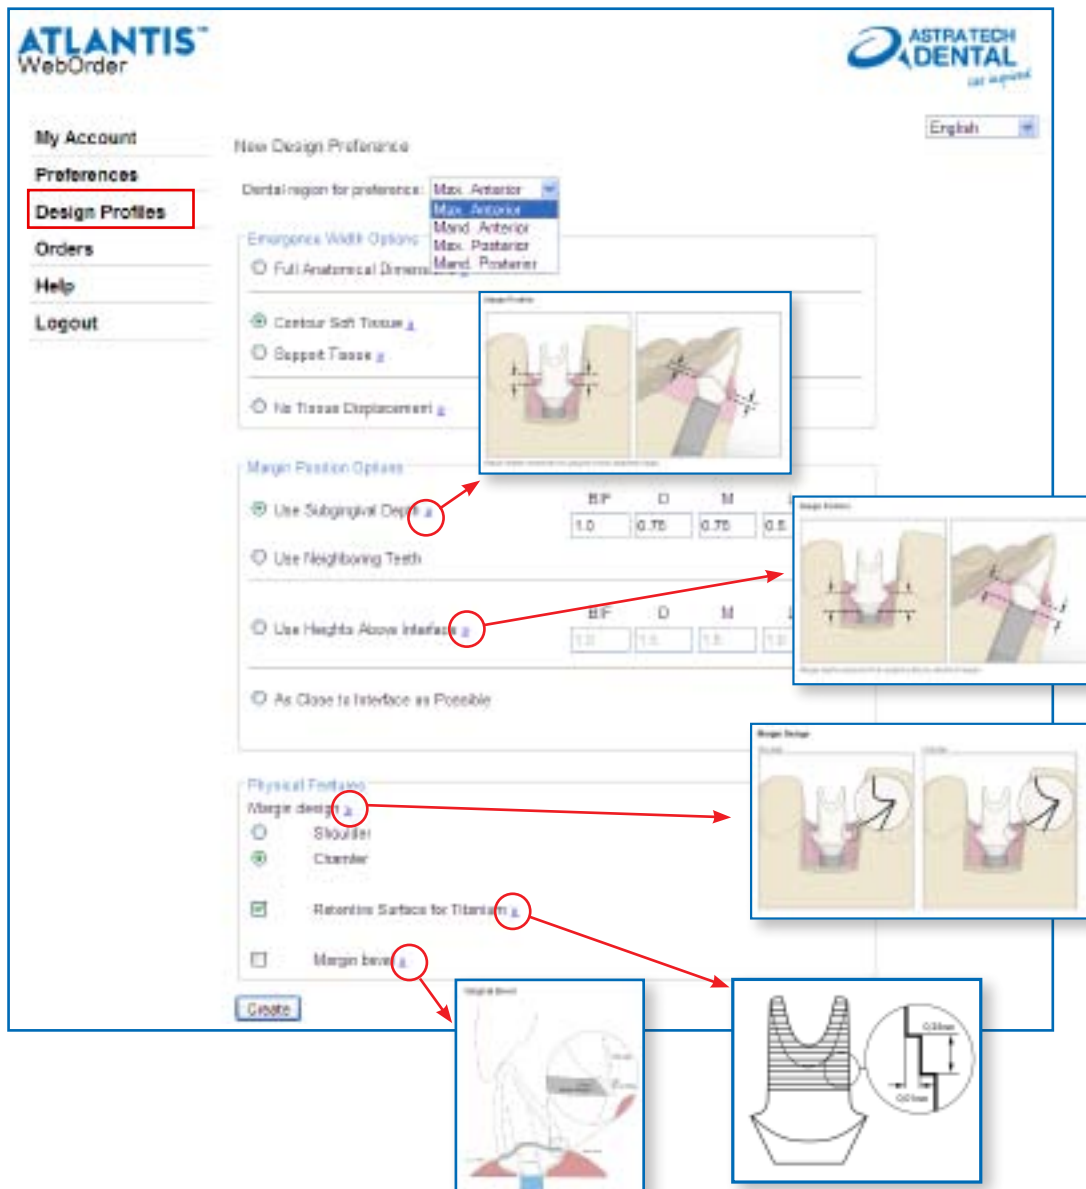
ATLANTIS™
WebOrder

ASTRA TECH DENTAL
we inspired

English

My Account
Preferences
Design Profiles
Orders
Help
Logout

New Design Preference

Dental region for preference: Max. Anterior
Max. Anterior
Mand. Anterior
Max. Posterior
Mand. Posterior

Emergence Width Options
Full Anatomical Dimensions
Contour Soft Tissue
Support Tissue
No Tissue Displacement

Margin Position Options
Use Subgingival Depth
| B/F | D | M | L |
|---|---|---|---|
| 1.0 | 0.75 | 0.75 | 0.5 |
Use Neighboring Teeth
Use Heights Above Interface
| B/F | D | M | L |
|---|---|---|---|
| 1.0 | 1.5 | 1.5 | 1.0 |
As Close to Interface as Possible

Physical Features
Margin design
Shoulder
Chamfer
Retention Surface for Titanium
Margin bevel

Create

Margin Design

0.30mm
0.05mm